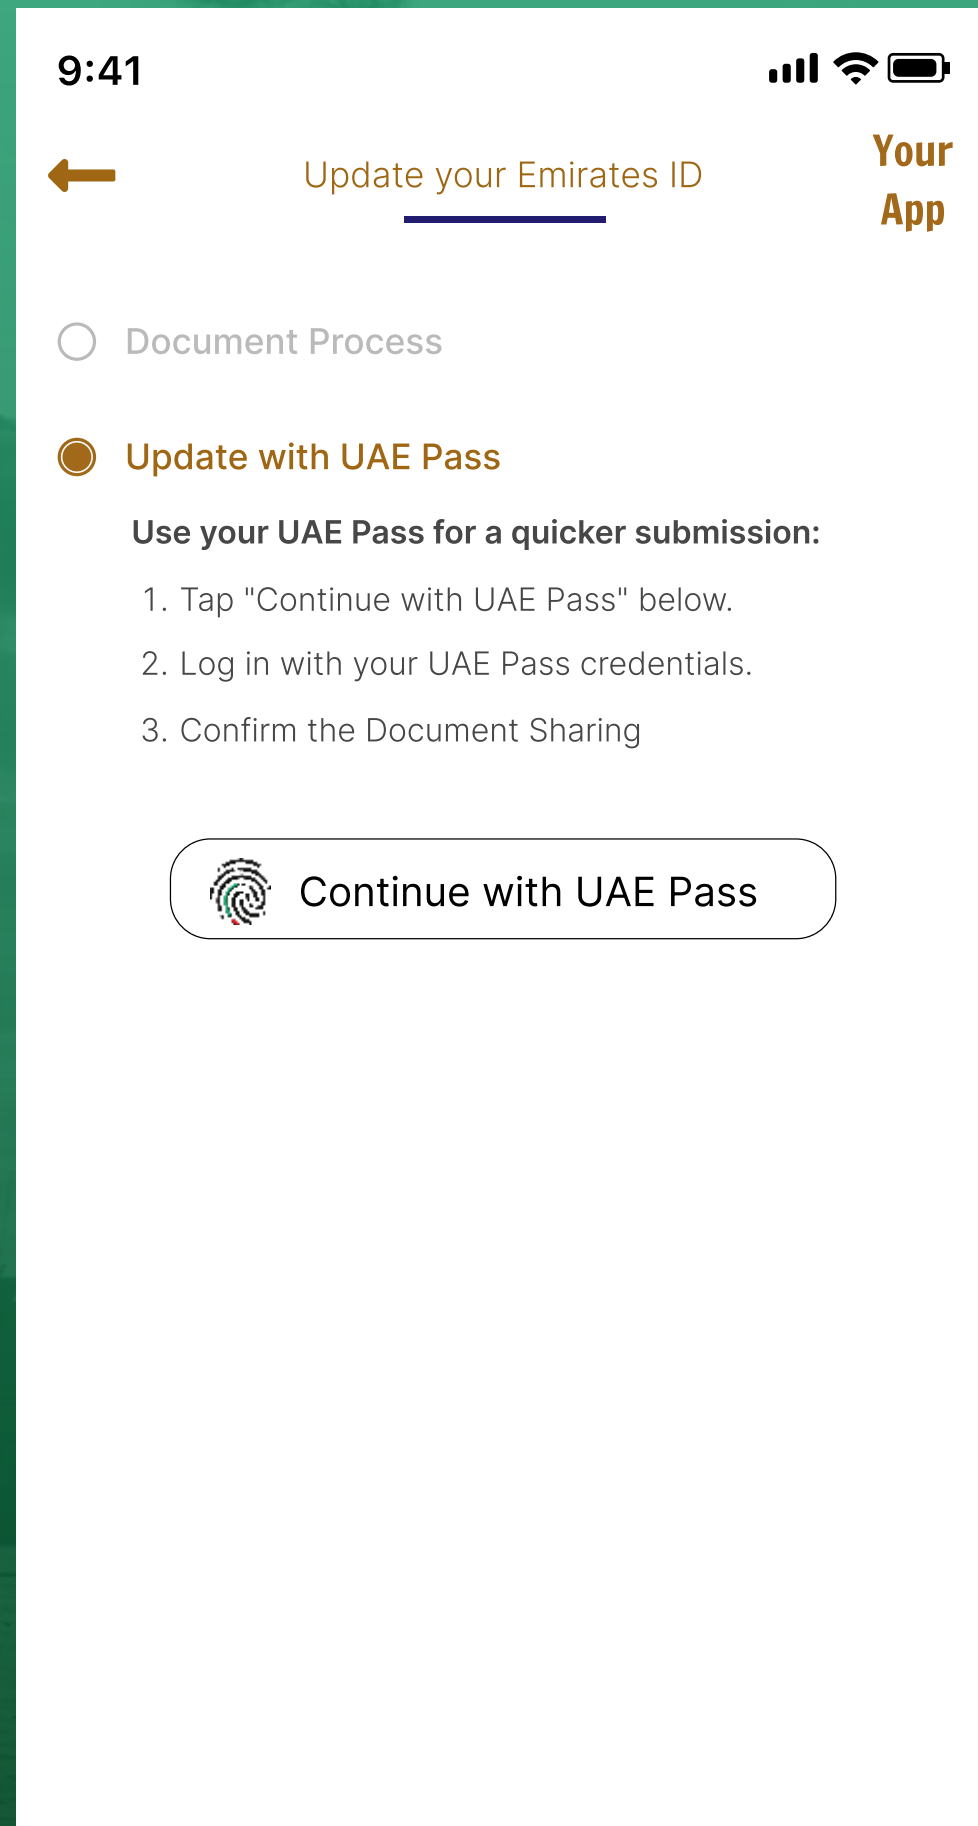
9:41

Update your Emirates ID

Your App

Document Process

Update with UAE Pass

Use your UAE Pass for a quicker submission:

1. Tap "Continue with UAE Pass" below.

2. Log in with your UAE Pass credentials.

3. Confirm the Document Sharing

Continue with UAE Pass